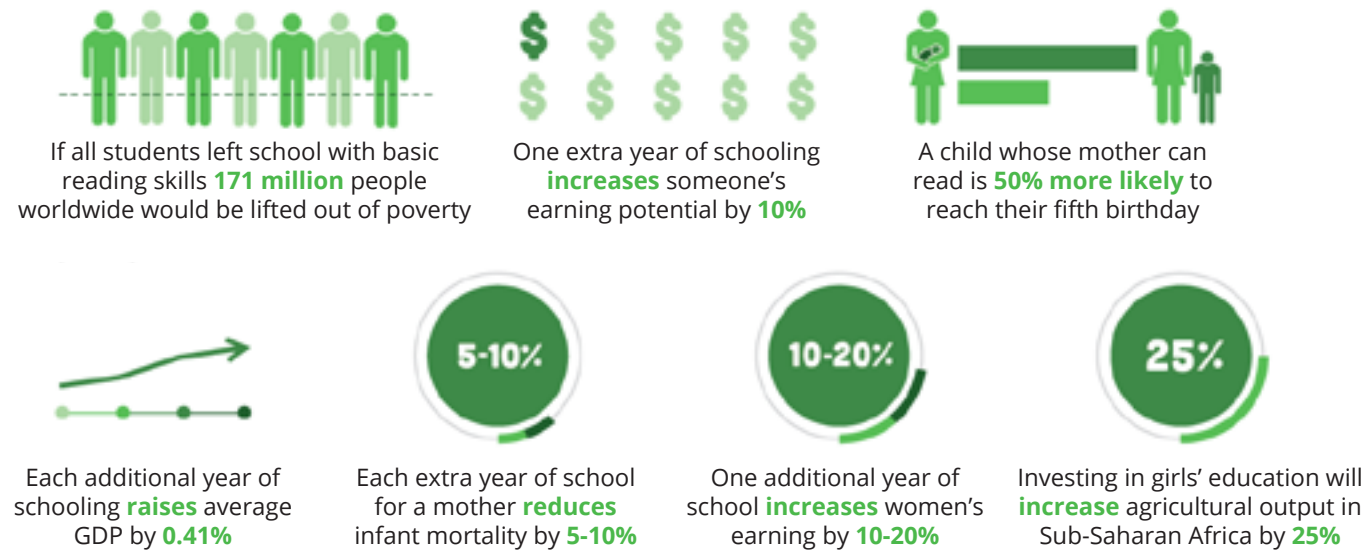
$ $ $ $ $
$ $ $ $ $

If all students left school with basic reading skills 171 million people worldwide would be lifted out of poverty

One extra year of schooling increases someone's earning potential by 10%

A child whose mother can read is 50% more likely to reach their fifth birthday

5-10%

10-20%

25%

Each additional year of schooling raises average GDP by 0.41%

Each extra year of school for a mother reduces infant mortality by 5-10%

One additional year of school increases women's earning by 10-20%

Investing in girls' education will increase agricultural output in Sub-Saharan Africa by 25%